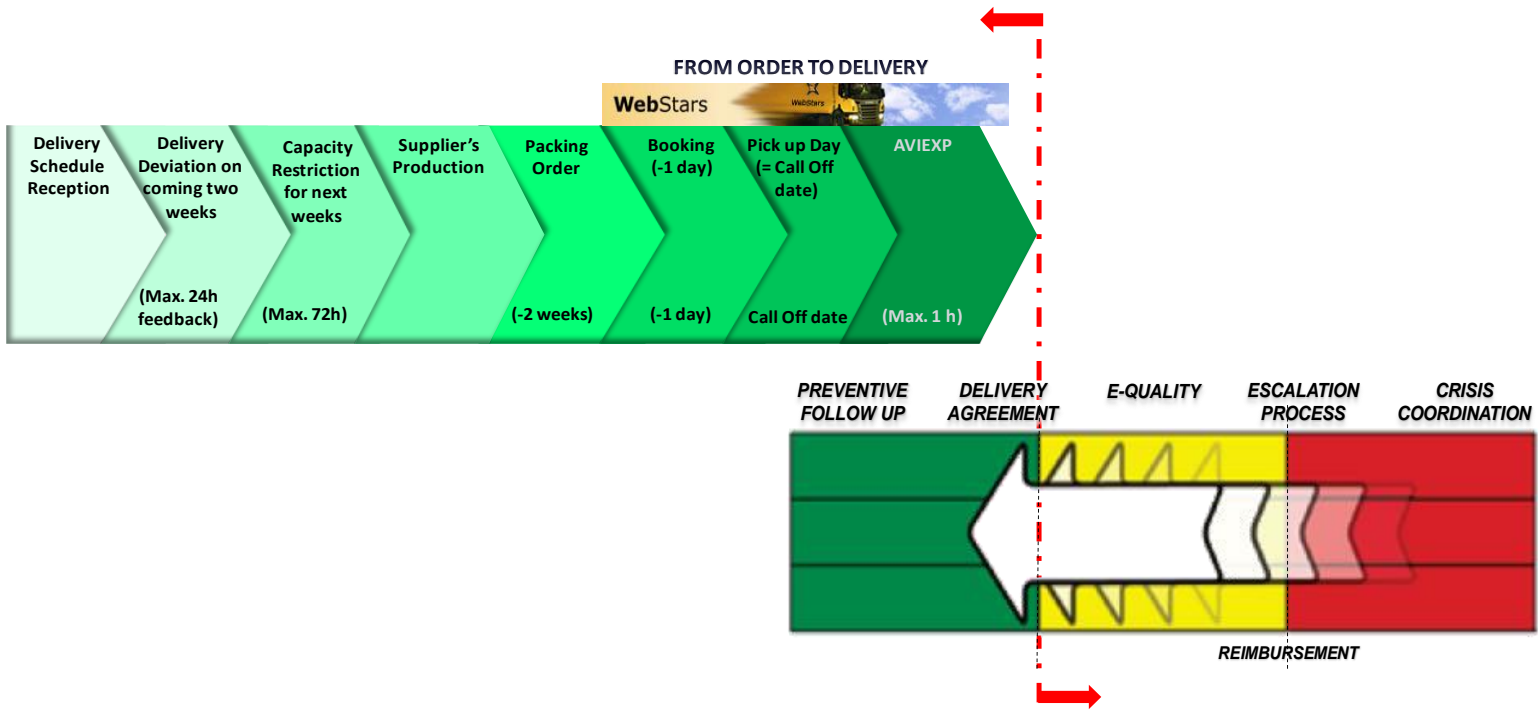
FROM ORDER TO DELIVERY

WebStars

WebStars

Delivery Schedule Reception

Delivery Deviation on coming two weeks

(Max. 24h feedback)

Capacity Restriction for next weeks

(Max. 72h)

Supplier's Production

Packing Order

(-2 weeks)

Booking (-1 day)

(-1 day)

Pick up Day (= Call Off date)

Call Off date

AVIEXP

(Max. 1 h)

PREVENTIVE FOLLOW UP

DELIVERY AGREEMENT

E-QUALITY

ESCALATION PROCESS

CRISIS COORDINATION

REIMBURSEMENT